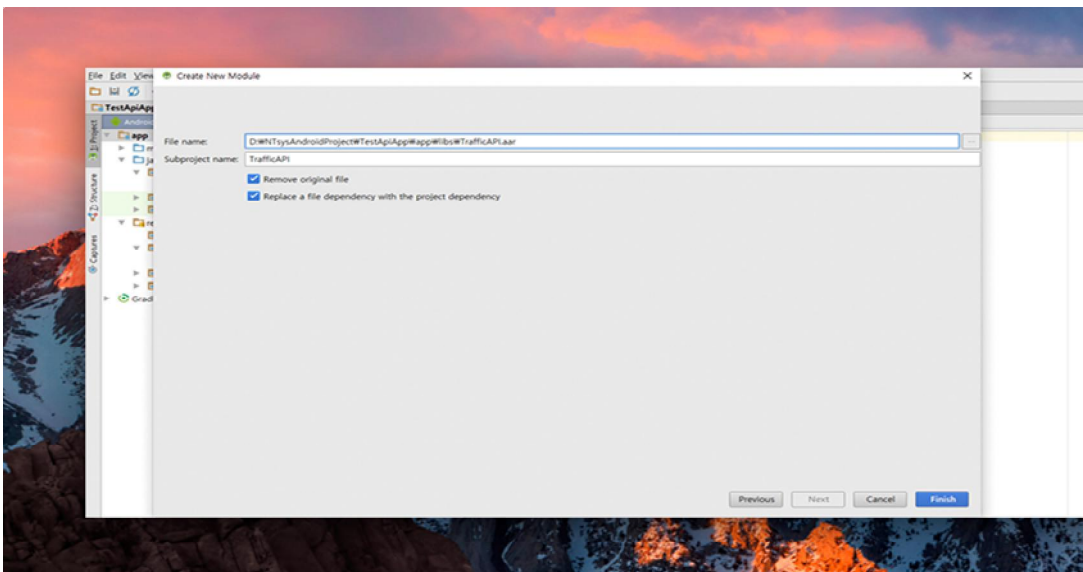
File Edit View

TestApiApp

Android

1: Project

7: Structure

Captures

app

Gradle

Create New Module

File name: D:₩NTsysAndroidProject₩TestApiApp₩app₩libs₩TrafficAPI.aar

Subproject name: TrafficAPI

Remove original file

Replace a file dependency with the project dependency

Previous
Next
Cancel
Finish